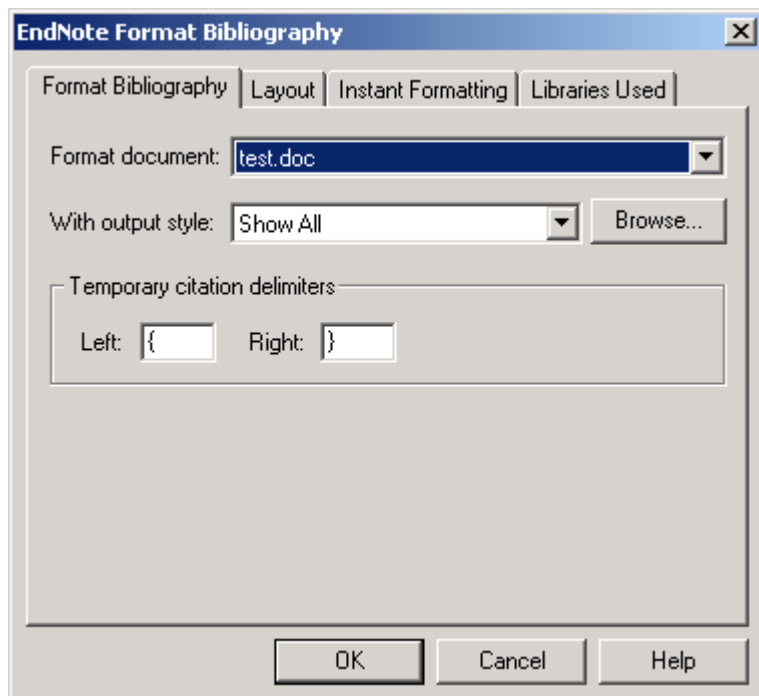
EndNote Format Bibliography

Format Bibliography | Layout | Instant Formatting | Libraries Used

Format document: test.doc

With output style: Show All

Browse...

Temporary citation delimiters

Left: {

Right: }

OK

Cancel

Help